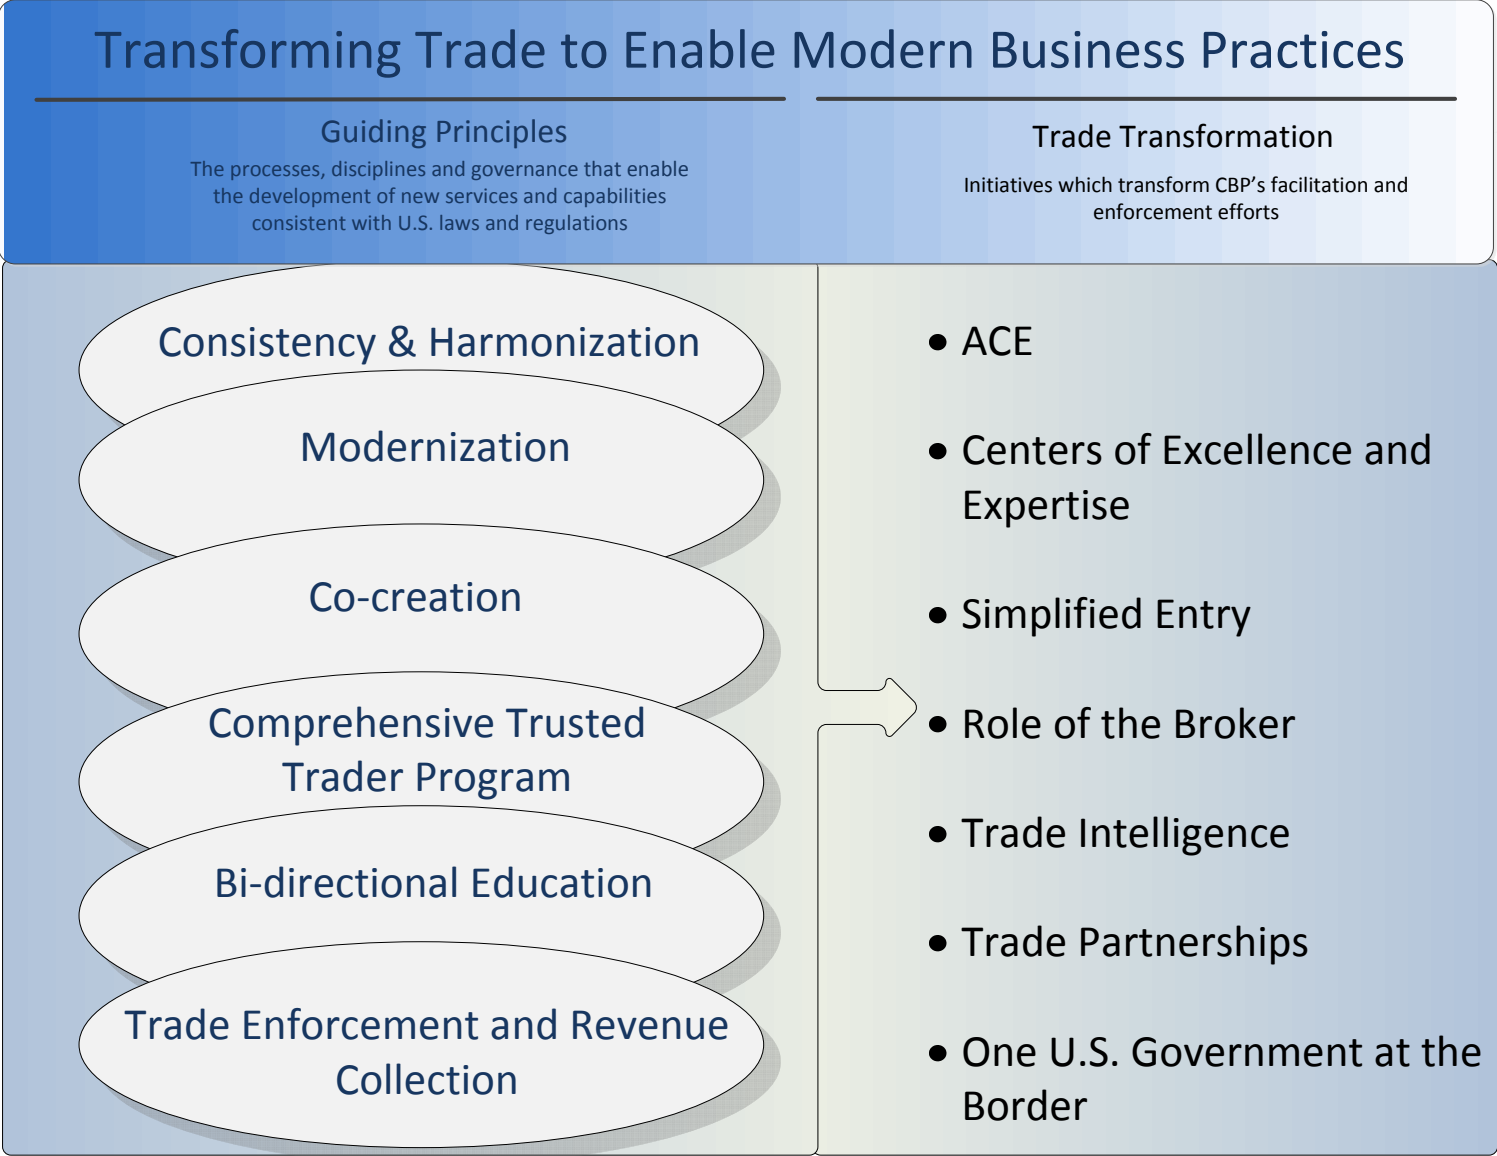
Transforming Trade to Enable Modern Business Practices

Guiding Principles

The processes, disciplines and governance that enable the development of new services and capabilities consistent with U.S. laws and regulations

Trade Transformation

Initiatives which transform CBP's facilitation and enforcement efforts

Consistency & Harmonization

Modernization

Co-creation

Comprehensive Trusted Trader Program

Bi-directional Education

Trade Enforcement and Revenue Collection

- ACE
- Centers of Excellence and Expertise
- Simplified Entry
- Role of the Broker
- Trade Intelligence
- Trade Partnerships
- One U.S. Government at the Border